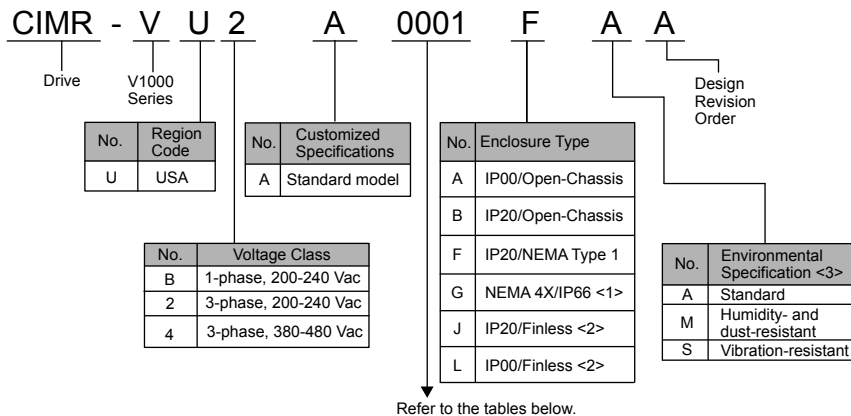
CIMR - V U 2 A 0001 F A A

Drive

V1000 Series

Design Revision Order

| No. | Region Code |
|---|---|
| U | USA |

| No. | Customized Specifications |
|---|---|
| A | Standard model |

| No. | Enclosure Type |
|---|---|
| A | IP00/Open-Chassis |
| B | IP20/Open-Chassis |
| F | IP20/NEMA Type 1 |
| G | NEMA 4X/IP66 <1> |
| J | IP20/Finless <2> |
| L | IP00/Finless <2> |

| No. | Voltage Class |
|---|---|
| B | 1-phase, 200-240 Vac |
| 2 | 3-phase, 200-240 Vac |
| 4 | 3-phase, 380-480 Vac |

| No. | Environmental Specification <3> |
|---|---|
| A | Standard |
| M | Humidity- and dust-resistant |
| S | Vibration-resistant |

Refer to the tables below.